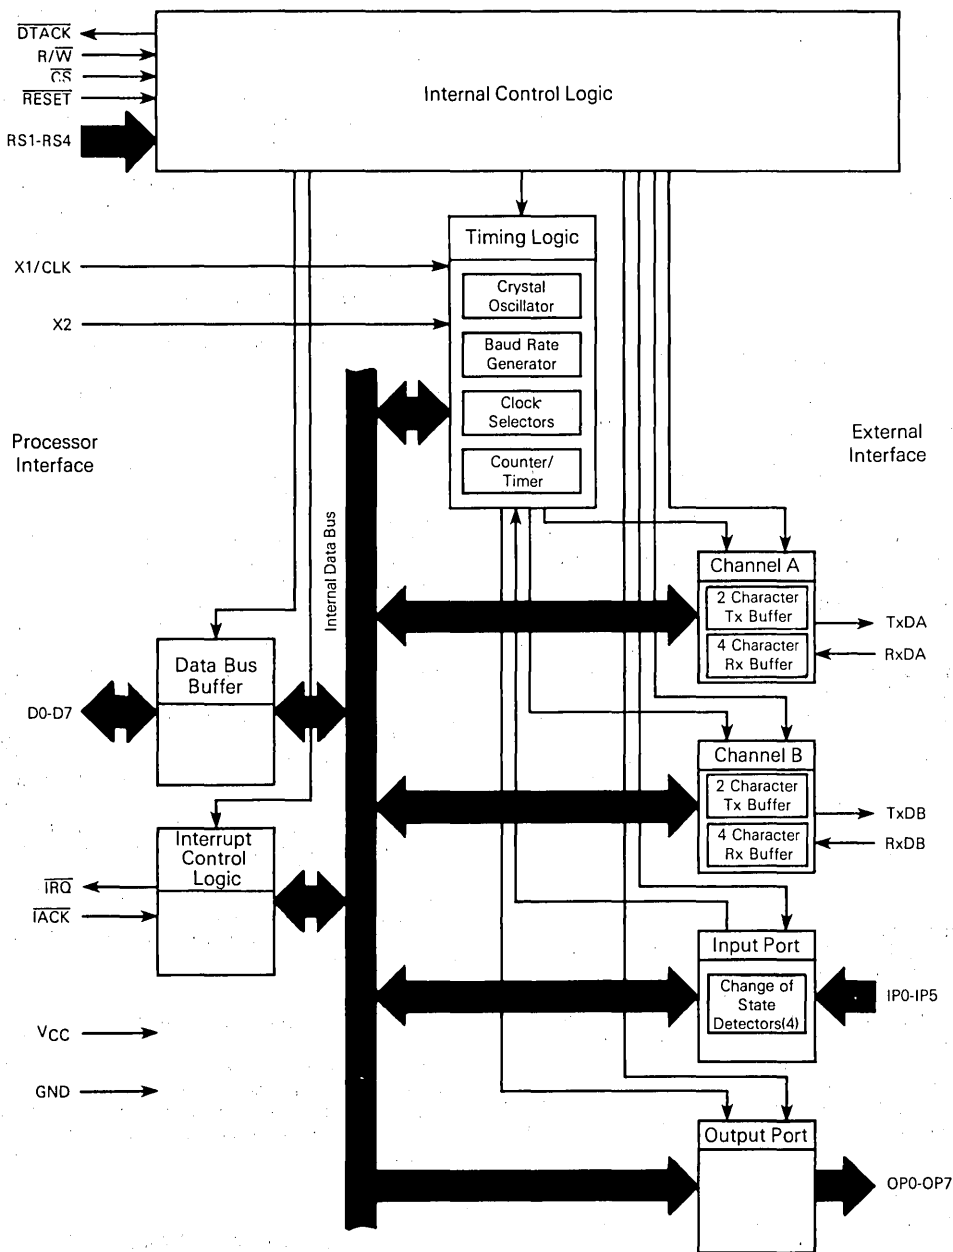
$\overline{DTACK}$
$R/\overline{W}$
$\overline{CS}$
$\overline{RESET}$
RS1-RS4

Internal Control Logic

Timing Logic

X1/CLK

Crystal Oscillator

X2

Baud Rate Generator

Clock Selectors

Counter/ Timer

Processor Interface

External Interface

Internal Data Bus

Channel A

2 Character Tx Buffer

TxDA

4 Character Rx Buffer

RxDA

Data Bus Buffer

D0-D7

Channel B

2 Character Tx Buffer

TxDB

4 Character Rx Buffer

RxDB

Interrupt Control Logic

$\overline{IRQ}$
$\overline{IACK}$

Input Port

Change of State Detectors(4)

IP0-IP5

$V_{CC}$

GND

Output Port

OP0-OP7